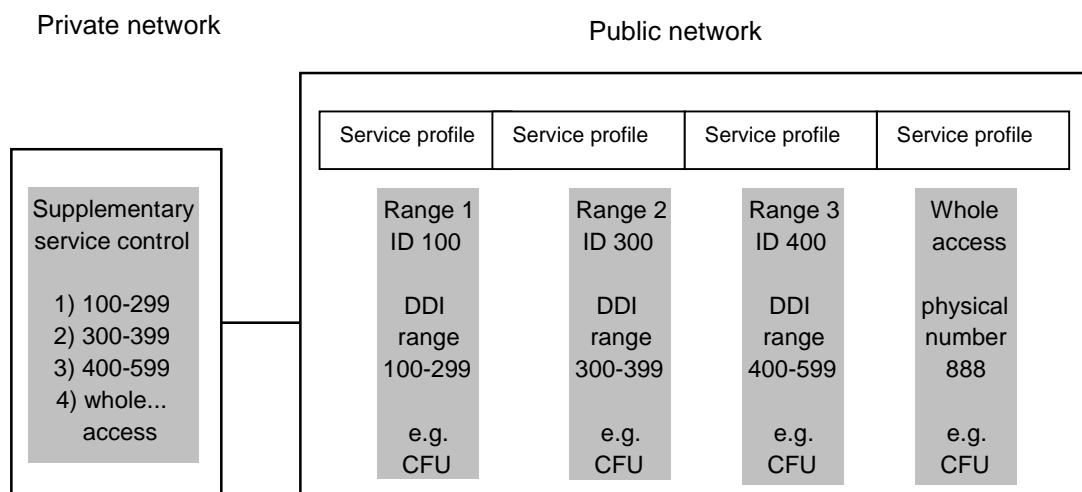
Private network

Public network

Service profile

Service profile

Service profile

Service profile

Supplementary service control

1) 100-299
2) 300-399
3) 400-599
4) whole... access

Range 1
ID 100

DDI range 100-299

e.g. CFU

Range 2
ID 300

DDI range 300-399

e.g. CFU

Range 3
ID 400

DDI range 400-599

e.g. CFU

Whole access

physical number 888

e.g. CFU